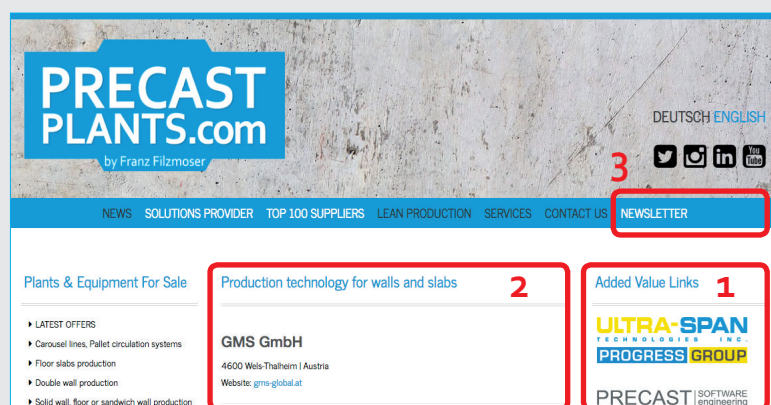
PRECAST PLANTS.com
by Franz Filzmoser

DEUTSCH ENGLISH

You Tube

3

NEWS SOLUTIONS PROVIDER TOP 100 SUPPLIERS LEAN PRODUCTION SERVICES CONTACT US NEWSLETTER

Plants & Equipment For Sale

LATEST OFFERS
Carousel lines, Pallet circulation systems
Floor slabs production
Double wall production
Solid wall, floor or sandwich wall production

Production technology for walls and slabs

2

GMS GmbH
4600 Wels-Thalheim | Austria
Website: gms-global.at

Added Value Links

1

ULTRA-SPAN
TECHNOLOGIES INC.
PROGRESS GROUP

PRECAST SOFTWARE engineering